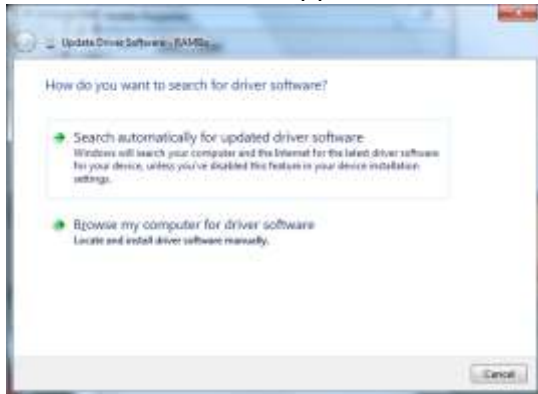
Update Driver Software - RAMBo

How do you want to search for driver software?

Search automatically for updated driver software
Windows will search your computer and the Internet for the latest driver software for your device, unless you've disabled this feature in your device installation settings.

Browse my computer for driver software
Locate and install driver software manually.

Cancel